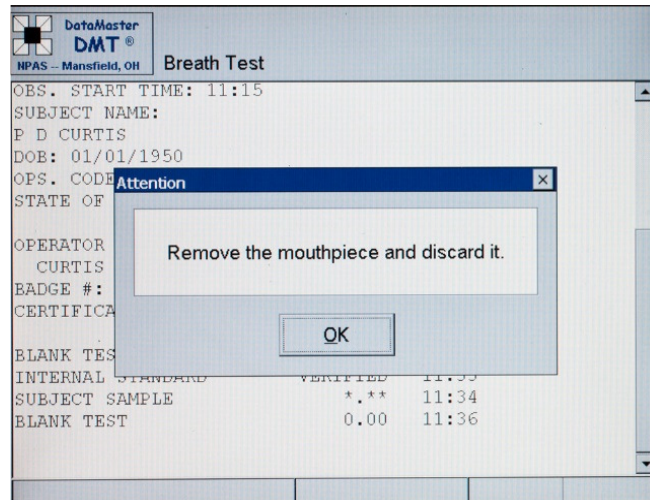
DataMaster
DMT ®
NPAS -- Mansfield, OH
Breath Test

OBS. START TIME: 11:15
SUBJECT NAME:
P D CURTIS
DOB: 01/01/1950
OPS. CODE
STATE OF

OPERATOR
CURTIS
BADGE #:
CERTIFICA

BLANK TES
INTERNAL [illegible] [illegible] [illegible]
SUBJECT SAMPLE *.** 11:34
BLANK TEST 0.00 11:36

Attention ×
Remove the mouthpiece and discard it.
OK